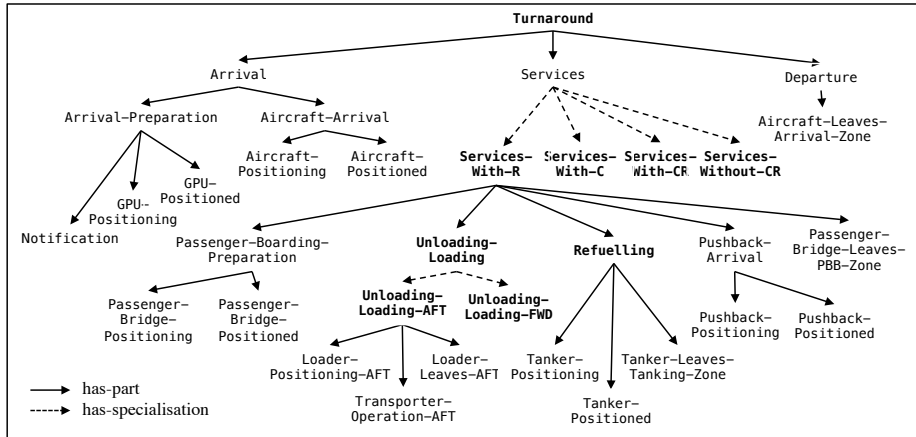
Turnaround

Arrival

Services

Departure

Arrival–Preparation

Aircraft–Arrival

Aircraft–Leaves–Arrival–Zone

Aircraft–Positioning

Aircraft–Positioned

Services–With–R

Services–With–C

Services–With–CR

Services–Without–CR

GPU–Positioning

GPU–Positioned

Notification

Passenger–Boarding–Preparation

Unloading–Loading

Refuelling

Pushback–Arrival

Passenger–Bridge–Leaves–PBB–Zone

Passenger–Bridge–Positioning

Passenger–Bridge–Positioned

Unloading–Loading–AFT

Unloading–Loading–FWD

Pushback–Positioning

Pushback–Positioned

Loader–Positioning–AFT

Loader–Leaves–AFT

Tanker–Positioning

Tanker–Leaves–Tanking–Zone

Transporter–Operation–AFT

Tanker–Positioned

has-part

has-specialisation